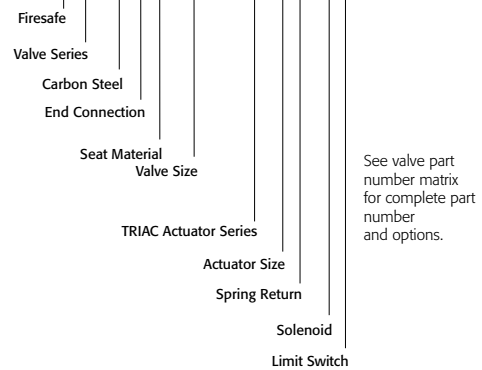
Firesafe

Valve Series

Carbon Steel

End Connection

Seat Material

Valve Size

TRIAC Actuator Series

Actuator Size

Spring Return

Solenoid

Limit Switch

See valve part number matrix for complete part number and options.